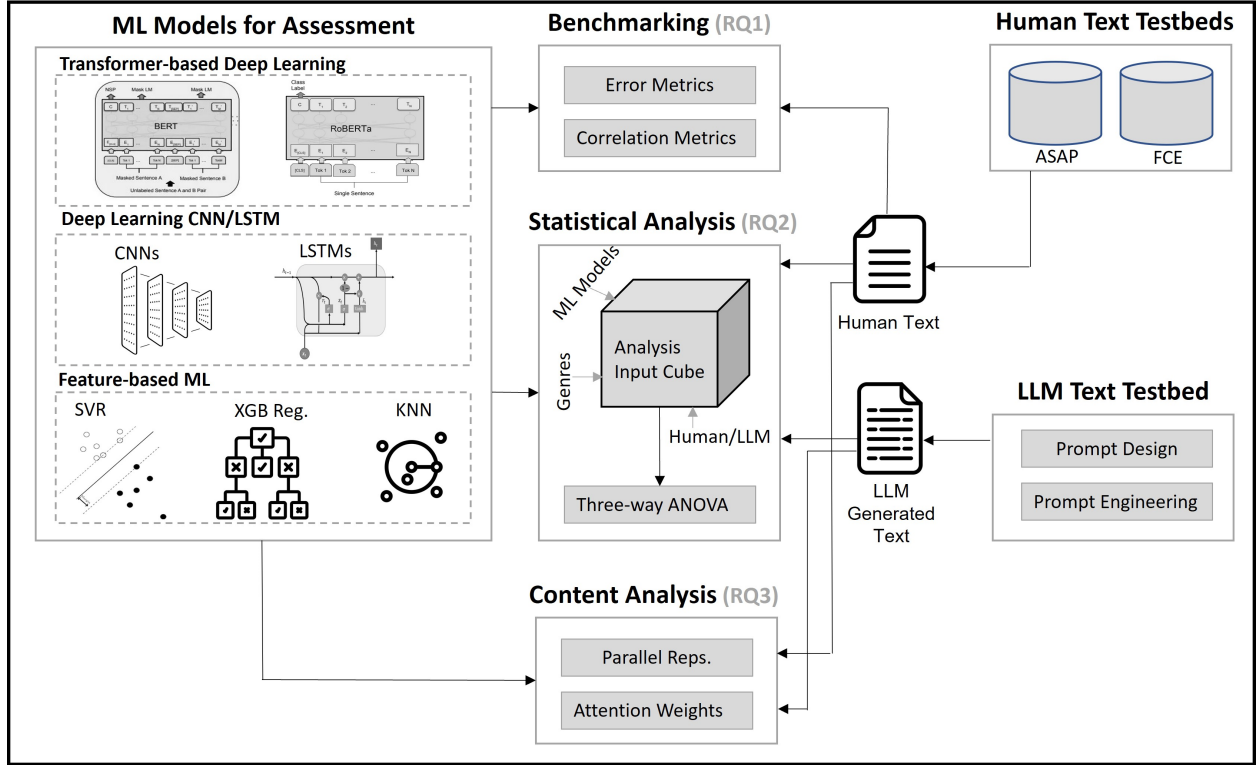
ML Models for Assessment

Transformer-based Deep Learning

NSP

Mask LM

Mask LM

BERT

Masked Sentence A

Masked Sentence B

Unlabeled Sentence A and B Pair

Class Label

RoBERTa

Single Sentence

Deep Learning CNN/LSTM

CNNs

LSTMs

Feature-based ML

SVR

XGB Reg.

KNN

Benchmarking (RQ1)

Error Metrics

Correlation Metrics

Statistical Analysis (RQ2)

ML Models

Genres

Analysis Input Cube

Human/LLM

Three-way ANOVA

Content Analysis (RQ3)

Parallel Reps.

Attention Weights

Human Text Testbeds

ASAP

FCE

Human Text

LLM Text Testbed

Prompt Design

Prompt Engineering

LLM Generated Text